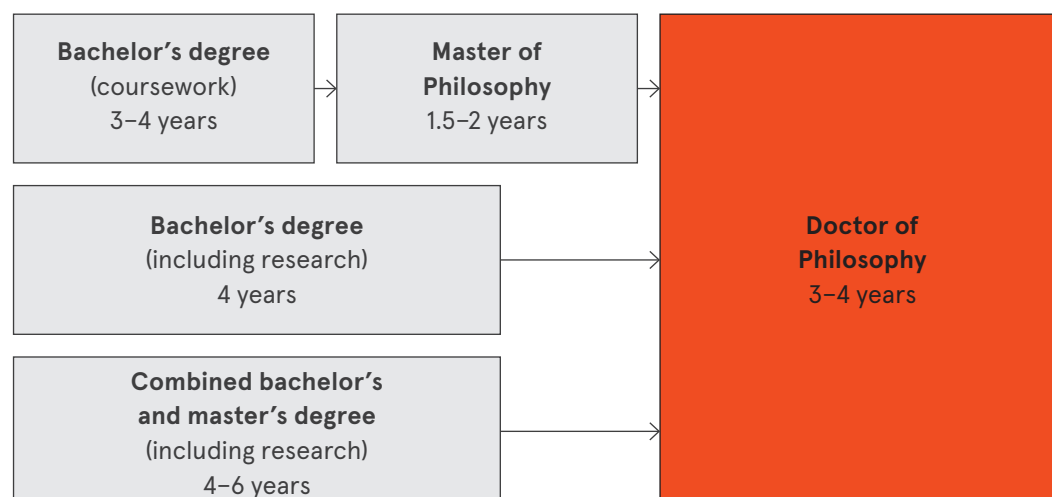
Bachelor’s degree
(coursework)
3–4 years

Master of
Philosophy
1.5–2 years

Bachelor’s degree
(including research)
4 years

Combined bachelor’s
and master’s degree
(including research)
4–6 years

Doctor of
Philosophy
3–4 years